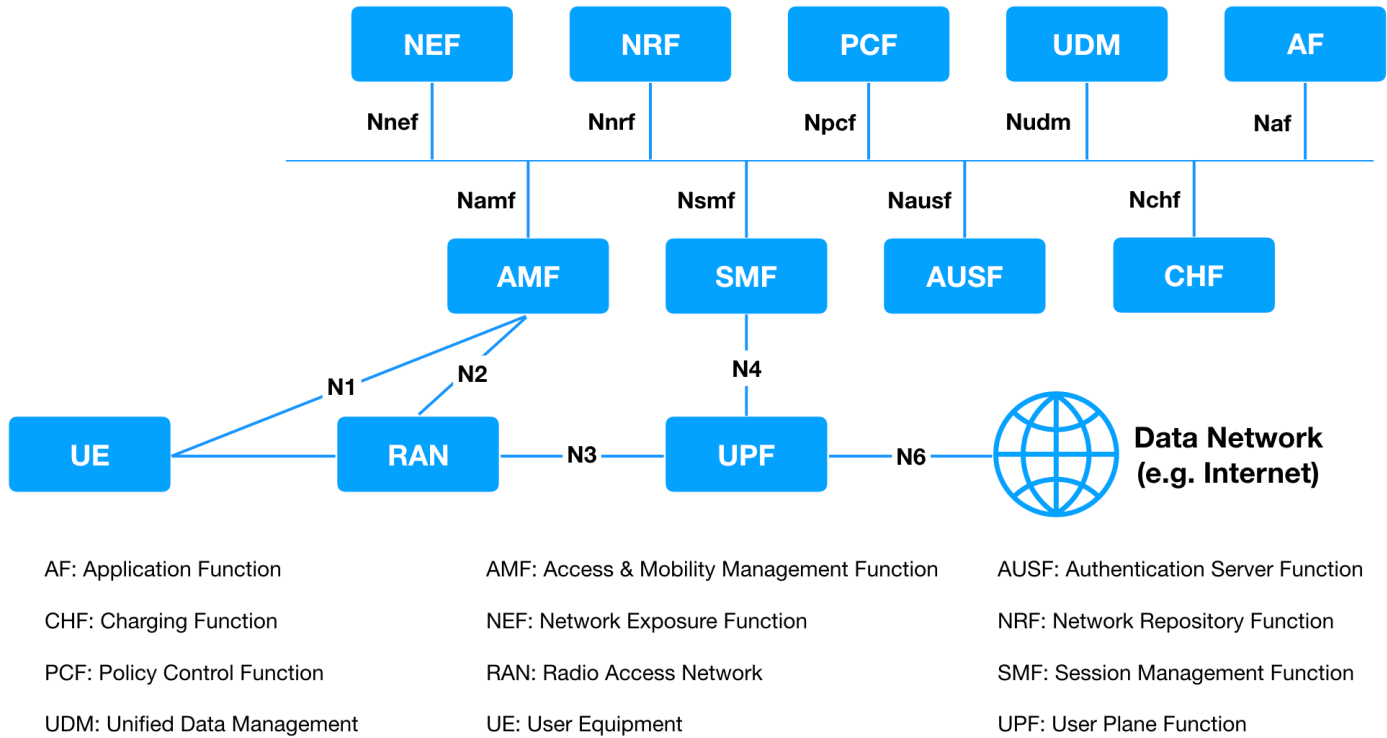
NEF
NRF
PCF
UDM
AF

Nnef
Nnrf
Npcf
Nudm
Naf

Namf
Nsmf
Nausf
Nchf

AMF
SMF
AUSF
CHF

N1
N2
N4

UE
RAN
N3
UPF
N6
Data Network (e.g. Internet)

AF: Application Function
AMF: Access & Mobility Management Function
AUSF: Authentication Server Function

CHF: Charging Function
NEF: Network Exposure Function
NRF: Network Repository Function

PCF: Policy Control Function
RAN: Radio Access Network
SMF: Session Management Function

UDM: Unified Data Management
UE: User Equipment
UPF: User Plane Function